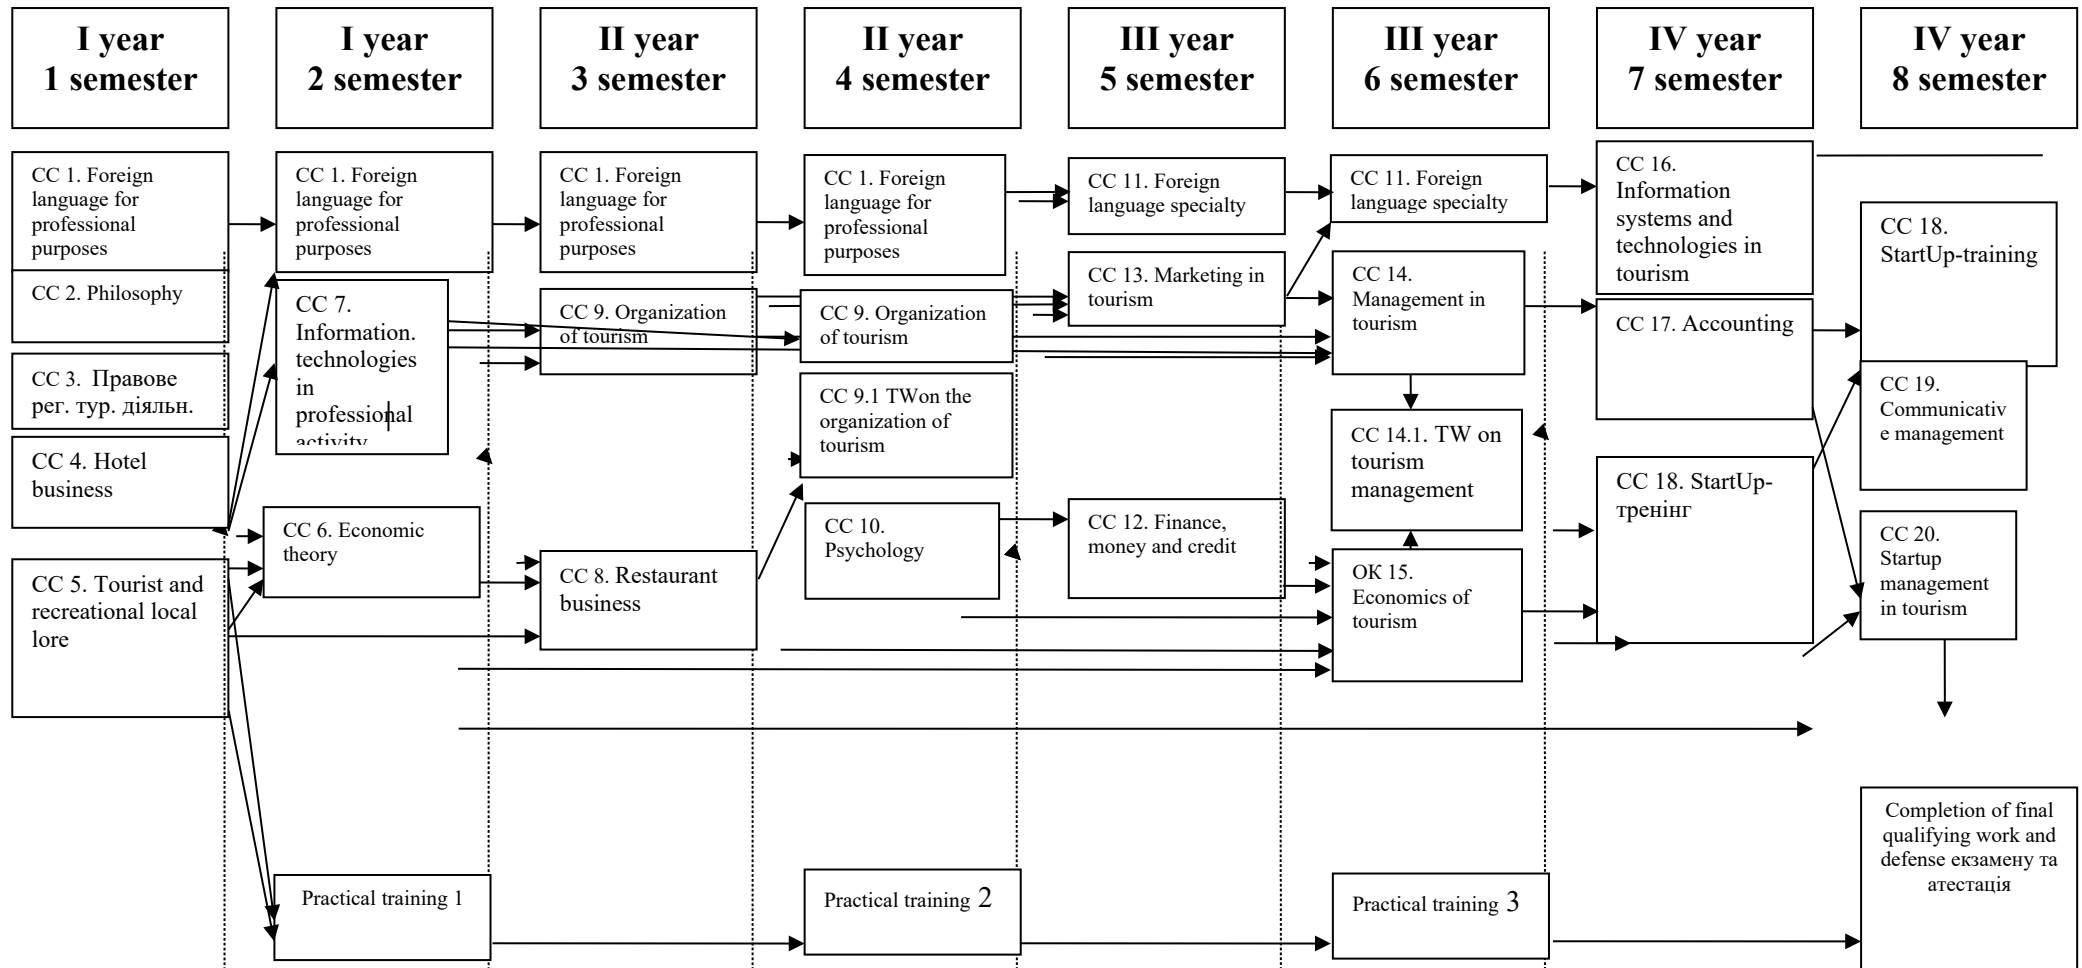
I year 1 semester

I year 2 semester

II year 3 semester

II year 4 semester

III year 5 semester

III year 6 semester

IV year 7 semester

IV year 8 semester

CC 1. Foreign language for professional purposes

CC 2. Philosophy

CC 3. Правове рег. тур. діяльн.

CC 4. Hotel business

CC 5. Tourist and recreational local lore

CC 1. Foreign language for professional purposes

CC 7. Information. technologies in professional activity

CC 6. Economic theory

Practical training 1

CC 1. Foreign language for professional purposes

CC 9. Organization of tourism

CC 8. Restaurant business

CC 1. Foreign language for professional purposes

CC 9. Organization of tourism

CC 9.1 TWon the organization of tourism

CC 10. Psychology

Practical training 2

CC 11. Foreign language specialty

CC 13. Marketing in tourism

CC 12. Finance, money and credit

CC 11. Foreign language specialty

CC 14. Management in tourism

CC 14.1. TW on tourism management

OK 15. Economics of tourism

Practical training 3

CC 16. Information systems and technologies in tourism

CC 17. Accounting

CC 18. StartUp-тренінг

CC 18. StartUp-training

CC 19. Communicative management

CC 20. Startup management in tourism

Completion of final qualifying work and defense екзамену та атестація